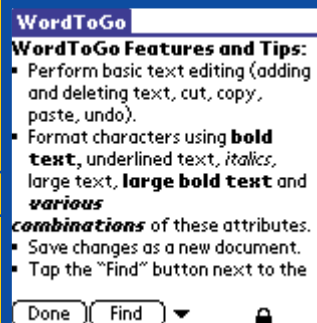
WordToGo

**WordToGo Features and Tips:**

- Perform basic text editing (adding and deleting text, cut, copy, paste, undo).
- Format characters using **bold text**, underlined text, *italics*, large text, **large bold text** and ***various combinations*** of these attributes.
- Save changes as a new document.
- Tap the "Find" button next to the

Done Find